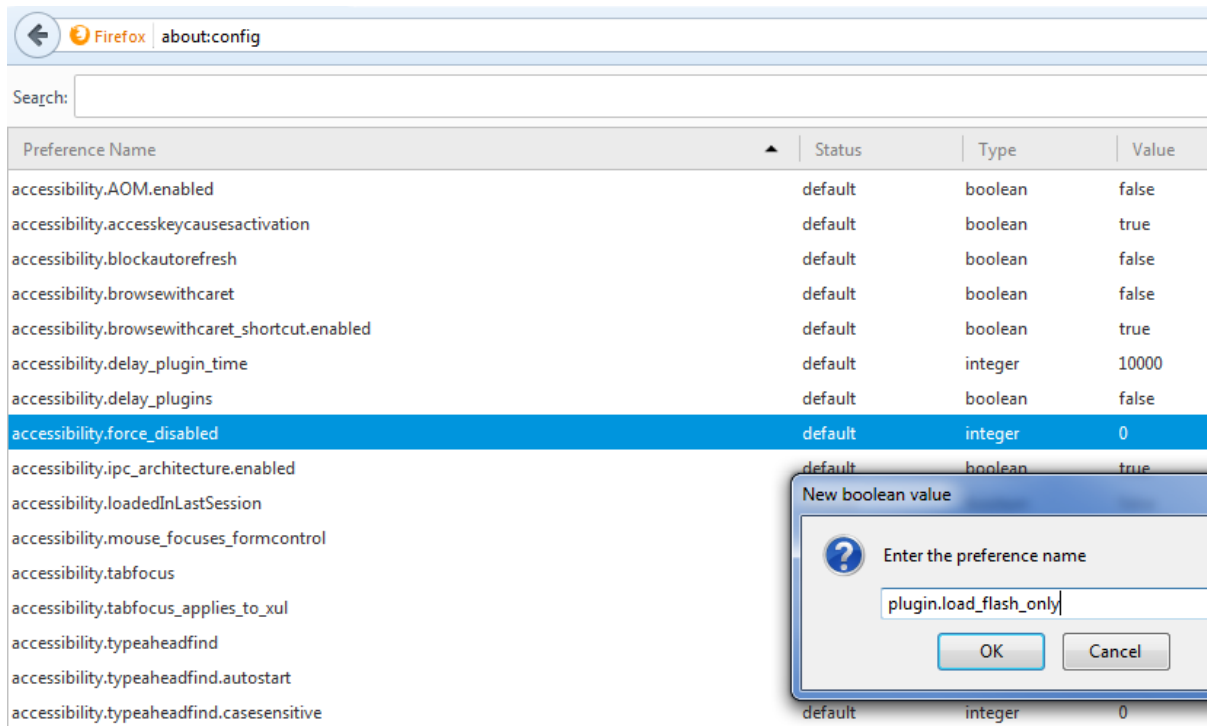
Firefox about:config

Search:

| Preference Name | Status | Type | Value |
|---|---|---|---|
| accessibility.AOM.enabled | default | boolean | false |
| accessibility.accesskeycausesactivation | default | boolean | true |
| accessibility.blockautorefresh | default | boolean | false |
| accessibility.browsewithcaret | default | boolean | false |
| accessibility.browsewithcaret_shortcut.enabled | default | boolean | true |
| accessibility.delay_plugin_time | default | integer | 10000 |
| accessibility.delay_plugins | default | boolean | false |
| accessibility.force_disabled | default | integer | 0 |
| accessibility.ipc_architecture.enabled | default | boolean | true |
| accessibility.loadedInLastSession | | | |
| accessibility.mouse_focuses_formcontrol | | | |
| accessibility.tabfocus | | | |
| accessibility.tabfocus_applies_to_xul | | | |
| accessibility.typeaheadfind | | | |
| accessibility.typeaheadfind.autostart | | | |
| accessibility.typeaheadfind.casesensitive | default | integer | 0 |

New boolean value

Enter the preference name

plugin.load_flash_only

OK

Cancel